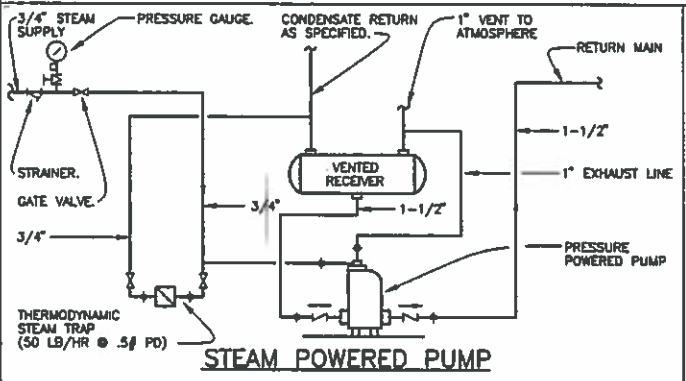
3/4" STEAM SUPPLY

PRESSURE GAUGE.

CONDENSATE RETURN AS SPECIFIED.

1" VENT TO ATMOSPHERE

RETURN MAIN

1-1/2"

VENTED RECEIVER

1" EXHAUST LINE

STRAINER.

GATE VALVE.

3/4"

1-1/2"

3/4"

PRESSURE POWERED PUMP

THERMODYNAMIC STEAM TRAP (50 LB/HR @ .5# PD)

STEAM POWERED PUMP